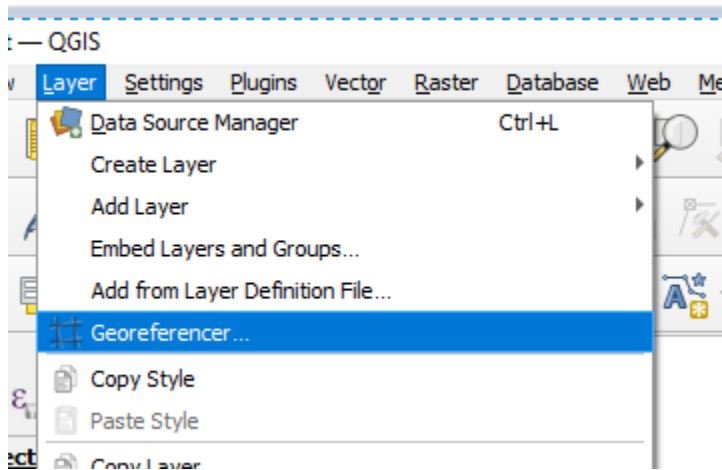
t — QGIS

w Layer Settings Plugins Vector Raster Database Web Me

Data Source Manager Ctrl+L
Create Layer
Add Layer
Embed Layers and Groups...
Add from Layer Definition File...
Georeferencer...
Copy Style
Paste Style
Copy Layer

ect